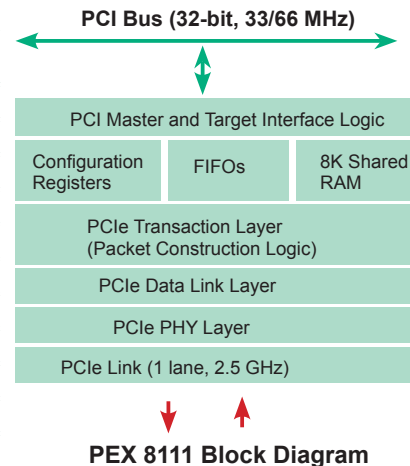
PCI Bus (32-bit, 33/66 MHz)

PCI Master and Target Interface Logic

Configuration Registers

FIFOs

8K Shared RAM

PCIe Transaction Layer (Packet Construction Logic)

PCIe Data Link Layer

PCIe PHY Layer

PCIe Link (1 lane, 2.5 GHz)

PEX 8111 Block Diagram